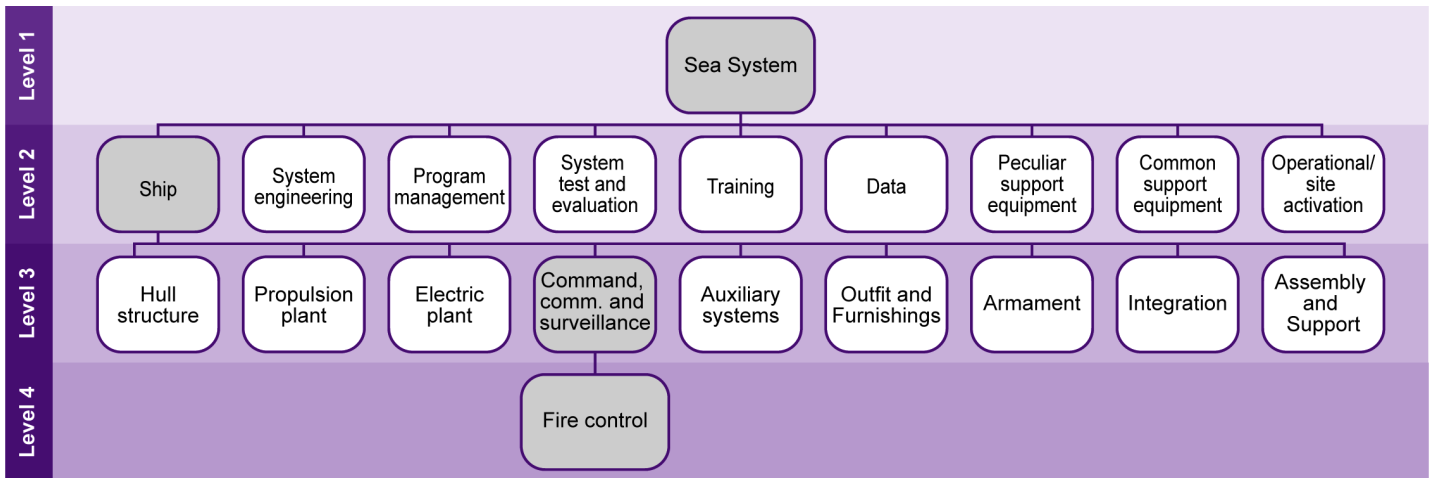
Level 1
Sea System

Level 2
Ship
System engineering
Program management
System test and evaluation
Training
Data
Peculiar support equipment
Common support equipment
Operational/ site activation

Level 3
Hull structure
Propulsion plant
Electric plant
Command, comm. and surveillance
Auxiliary systems
Outfit and Furnishings
Armament
Integration
Assembly and Support

Level 4
Fire control